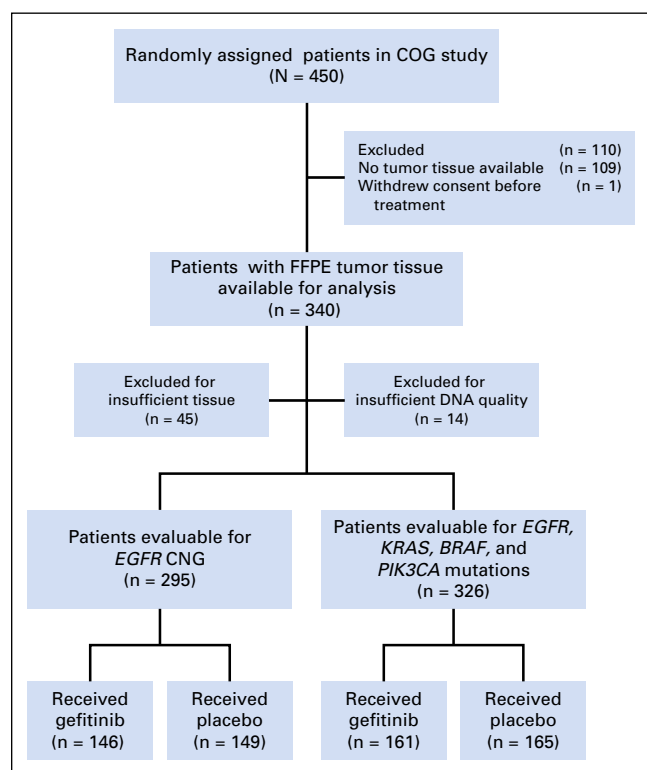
Randomly assigned patients in COG study
(N = 450)

Excluded (n = 110)
No tumor tissue available (n = 109)
Withdrew consent before treatment (n = 1)

Patients with FFPE tumor tissue available for analysis
(n = 340)

Excluded for insufficient tissue
(n = 45)

Excluded for insufficient DNA quality
(n = 14)

Patients evaluable for EGFR CNG
(n = 295)

Patients evaluable for EGFR, KRAS, BRAF, and PIK3CA mutations
(n = 326)

Received gefitinib
(n = 146)

Received placebo
(n = 149)

Received gefitinib
(n = 161)

Received placebo
(n = 165)